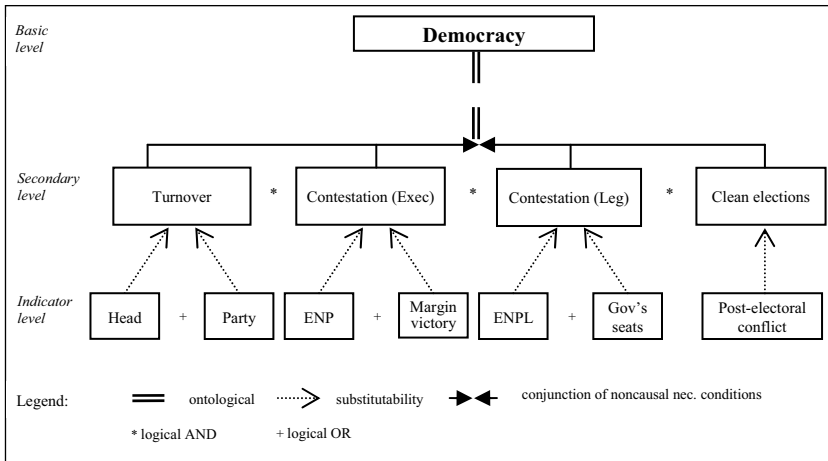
Basic level

Democracy

Secondary level

Turnover * Contestation (Exec) * Contestation (Leg) * Clean elections

Indicator level

Head + Party

ENP + Margin victory

ENPL + Gov's seats

Post-electoral conflict

Legend: ontological substitutability conjunction of noncausal nec. conditions

* logical AND + logical OR